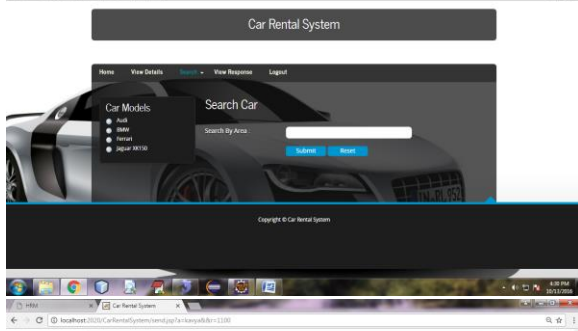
Car Rental System

Home View Details Search View Response Logout

Car Models
Audi
BMW
Ferrari
Jaguar XK150

Search Car

Search By Area

Submit Reset

Copyright © Car Rental System

6:30 PM
10/11/2016

HRM
Car Rental System

localhost:2020/CarRentalSystem/send.jsp?a=kowpa&&r=1100